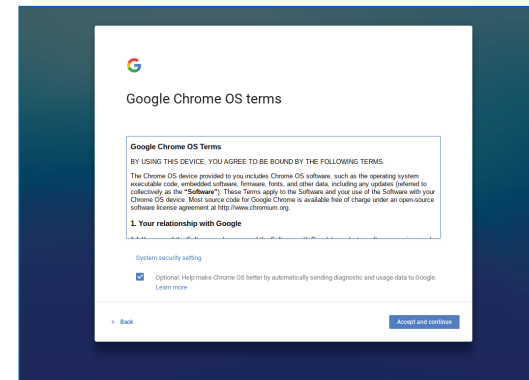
G

Google Chrome OS terms

Google Chrome OS Terms

BY USING THIS DEVICE, YOU AGREE TO BE BOUND BY THE FOLLOWING TERMS.

The Chrome OS device provided to you includes Chrome OS software, such as the operating system executable code, embedded software, firmware, fonts, and other data, including any updates (referred to collectively as the "Software"). These Terms apply to the Software and your use of the Software with your Chrome OS device. Most source code for Google Chrome is available free of charge under an open-source software license agreement at http://www.chromium.org.

1. Your relationship with Google

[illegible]

System security setting

Optional: Help make Chrome OS better by automatically sending diagnostic and usage data to Google. Learn more

← Back

Accept and continue